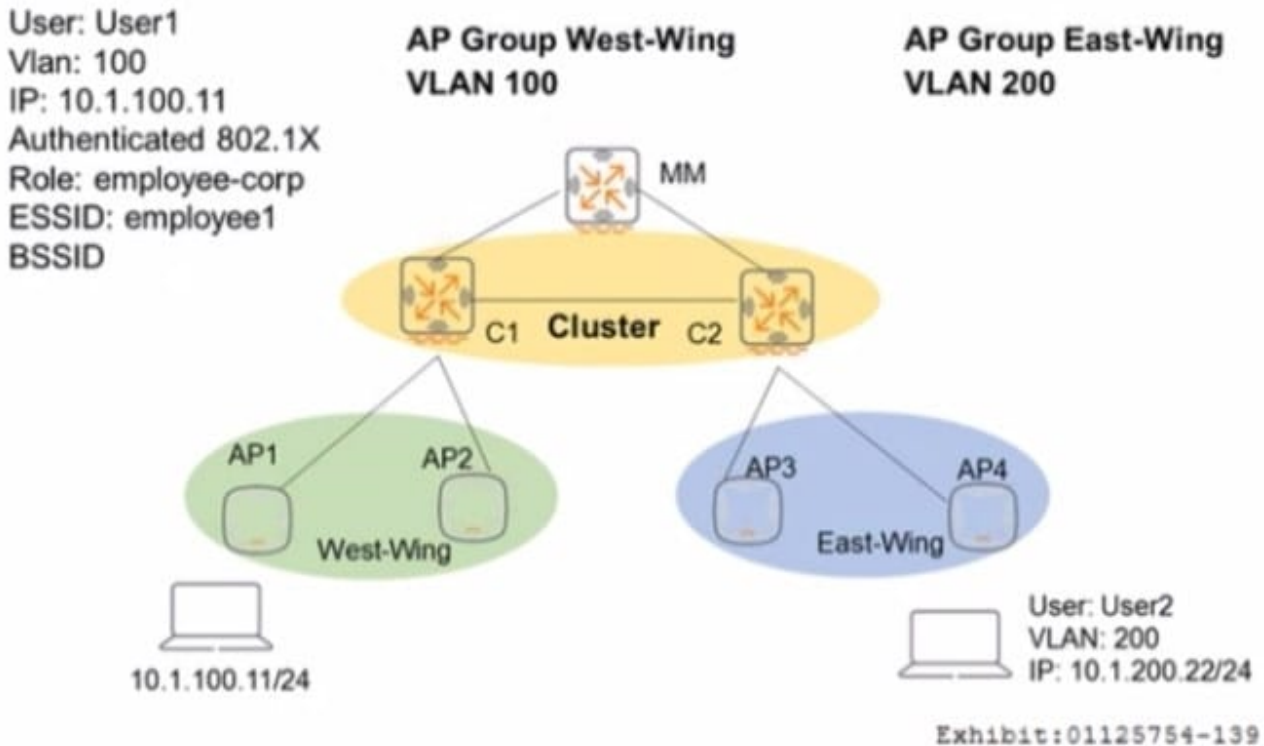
User: User1
Vlan: 100
IP: 10.1.100.11
Authenticated 802.1X
Role: employee-corp
ESSID: employee1
BSSID

AP Group West-Wing
VLAN 100

AP Group East-Wing
VLAN 200

MM

C1
Cluster
C2

AP1
AP2
West-Wing

AP3
AP4
East-Wing

10.1.100.11/24

User: User2
VLAN: 200
IP: 10.1.200.22/24

Exhibit:01125754-139